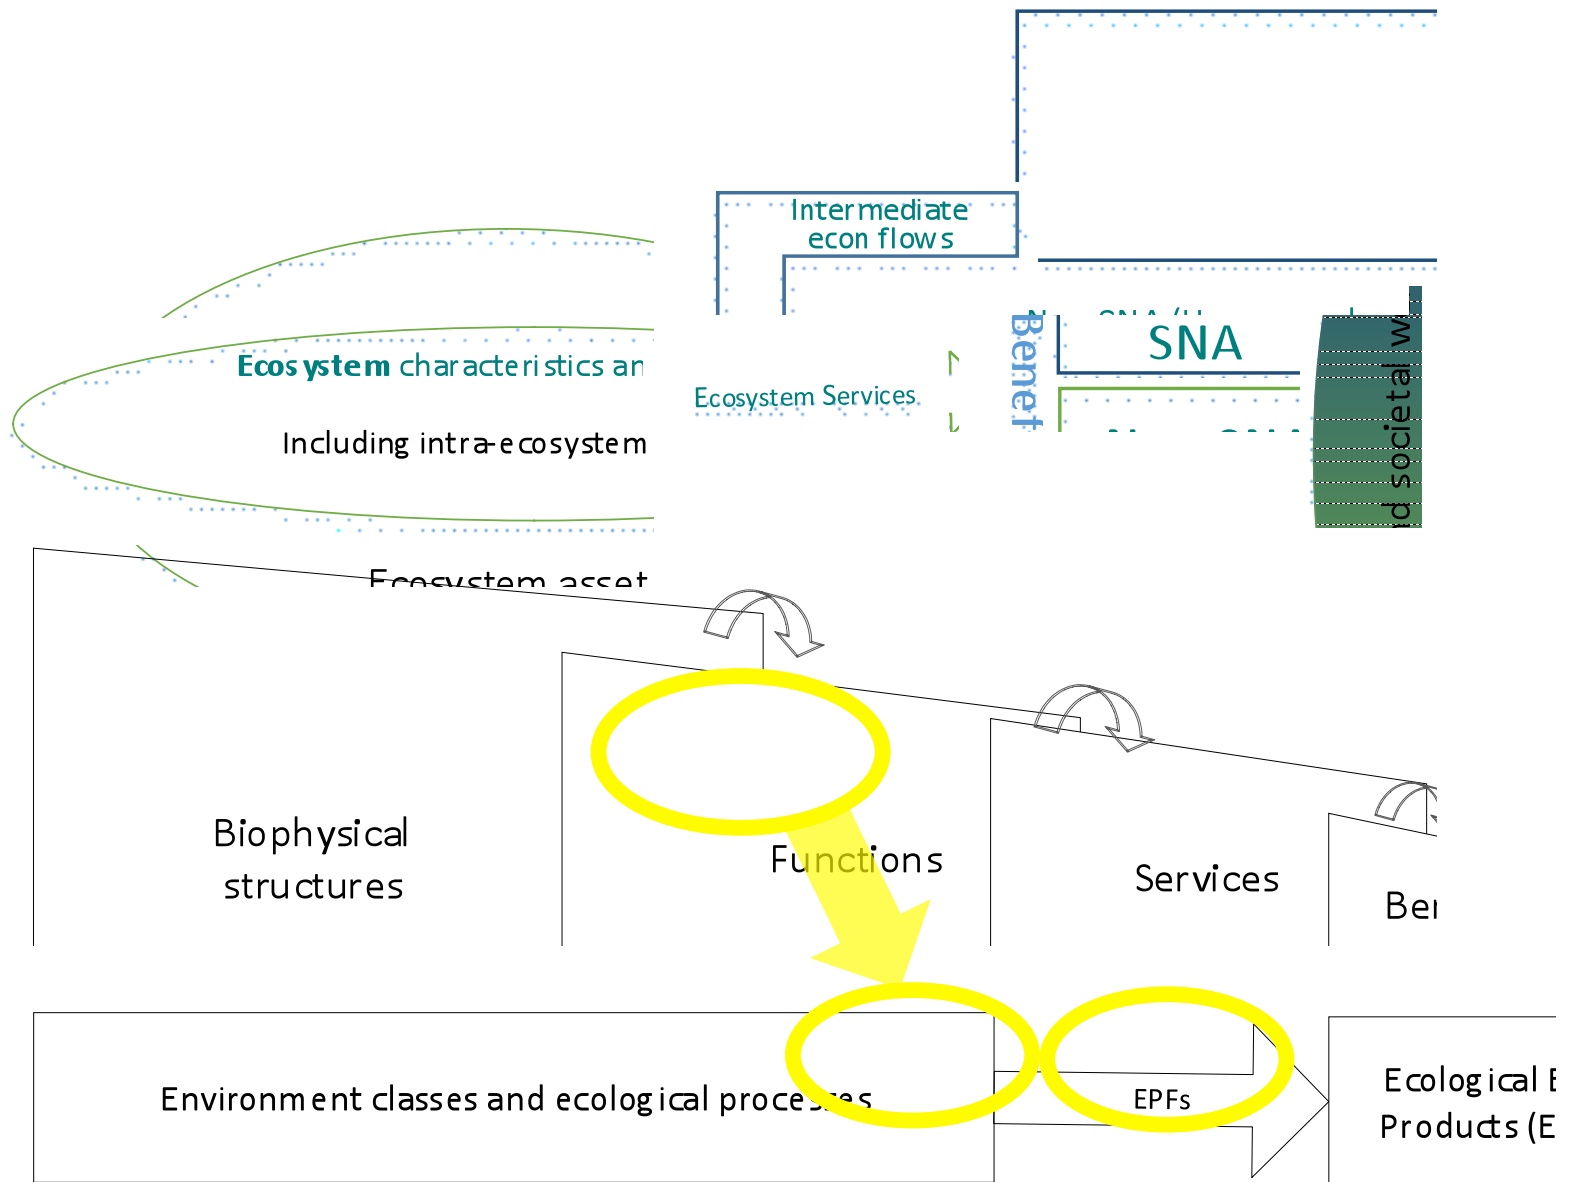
Intermediate econ flows

Ecosystem characteristics an

Including intra-ecosystem

Ecosystem Services

Benef

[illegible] SNA

SNA

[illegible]

d societal w

Ecosystem asset

Biophysical structures

Functions

Services

Ber

Environment classes and ecological processes

EPFs

Ecological E Products (E